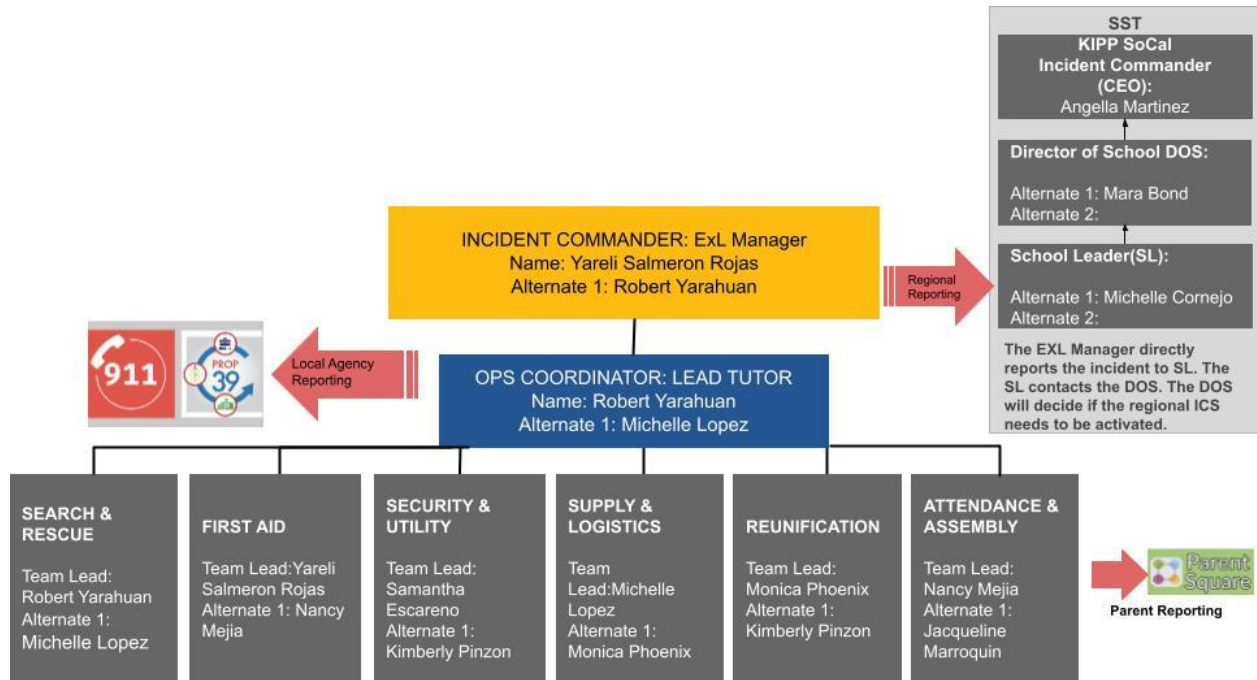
SST

KIPP SoCal Incident Commander (CEO): Angella Martinez

Director of School DOS:

Alternate 1: Mara Bond
Alternate 2:

School Leader(SL):

Alternate 1: Michelle Cornejo
Alternate 2:

The EXL Manager directly reports the incident to SL. The SL contacts the DOS. The DOS will decide if the regional ICS needs to be activated.

INCIDENT COMMANDER: ExL Manager
Name: Yareli Salmeron Rojas
Alternate 1: Robert Yarahuan

Regional Reporting

911

PROP 39

Local Agency Reporting

OPS COORDINATOR: LEAD TUTOR
Name: Robert Yarahuan
Alternate 1: Michelle Lopez

SEARCH & RESCUE

Team Lead: Robert Yarahuan
Alternate 1: Michelle Lopez

FIRST AID

Team Lead:Yareli Salmeron Rojas
Alternate 1: Nancy Mejia

SECURITY & UTILITY

Team Lead: Samantha Escareno
Alternate 1: Kimberly Pinzon

SUPPLY & LOGISTICS

Team Lead:Michelle Lopez
Alternate 1: Monica Phoenix

REUNIFICATION

Team Lead: Monica Phoenix
Alternate 1: Kimberly Pinzon

ATTENDANCE & ASSEMBLY

Team Lead: Nancy Mejia
Alternate 1: Jacqueline Marroquin

Parent Square

Parent Reporting